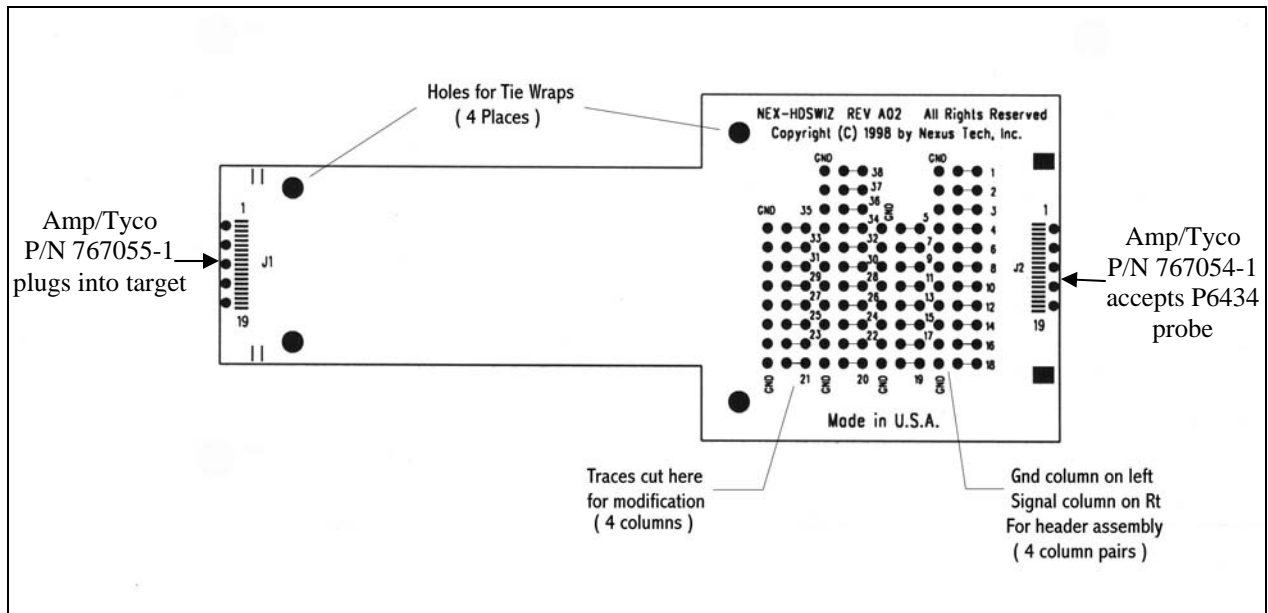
Holes for Tie Wraps
( 4 Places )

NEX-HDSWIZ REV A02 All Rights Reserved
Copyright (C) 1998 by Nexus Tech, Inc.

Amp/Tyco
P/N 767055-1
plugs into target

1
J1
19

GND 38
37
36
GND 34
35
GND
33
32
31
30
29
28
27
26
25
24
23
22
GND 21 GND 20 GND 19 GND

GND 1
2
3
5
4
6
7
8
9
10
11
12
13
14
15
16
17
18

1
J2
19

Amp/Tyco
P/N 767054-1
accepts P6434
probe

Made in U.S.A.

Traces cut here
for modification
( 4 columns )

Gnd column on left
Signal column on Rt
For header assembly
( 4 column pairs )